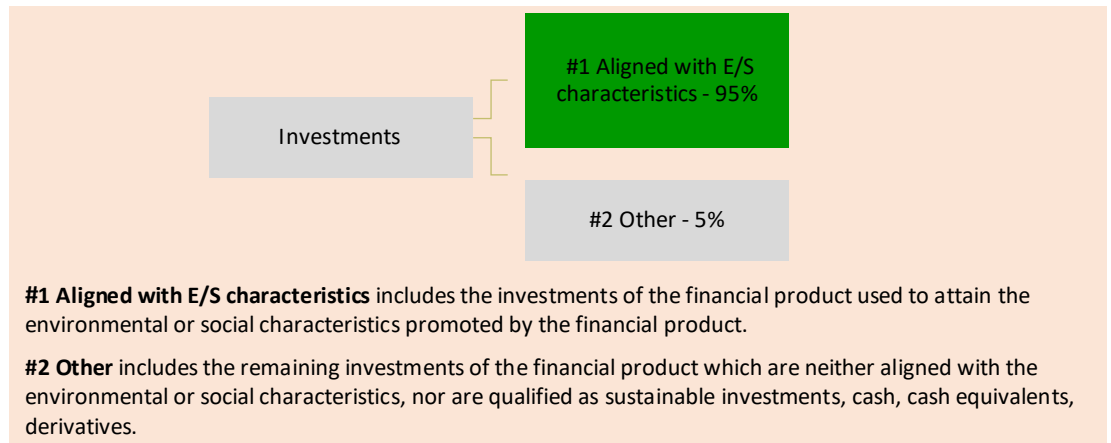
Investments

#1 Aligned with E/S characteristics - 95%

#2 Other - 5%

**#1 Aligned with E/S characteristics** includes the investments of the financial product used to attain the environmental or social characteristics promoted by the financial product.

**#2 Other** includes the remaining investments of the financial product which are neither aligned with the environmental or social characteristics, nor are qualified as sustainable investments, cash, cash equivalents, derivatives.